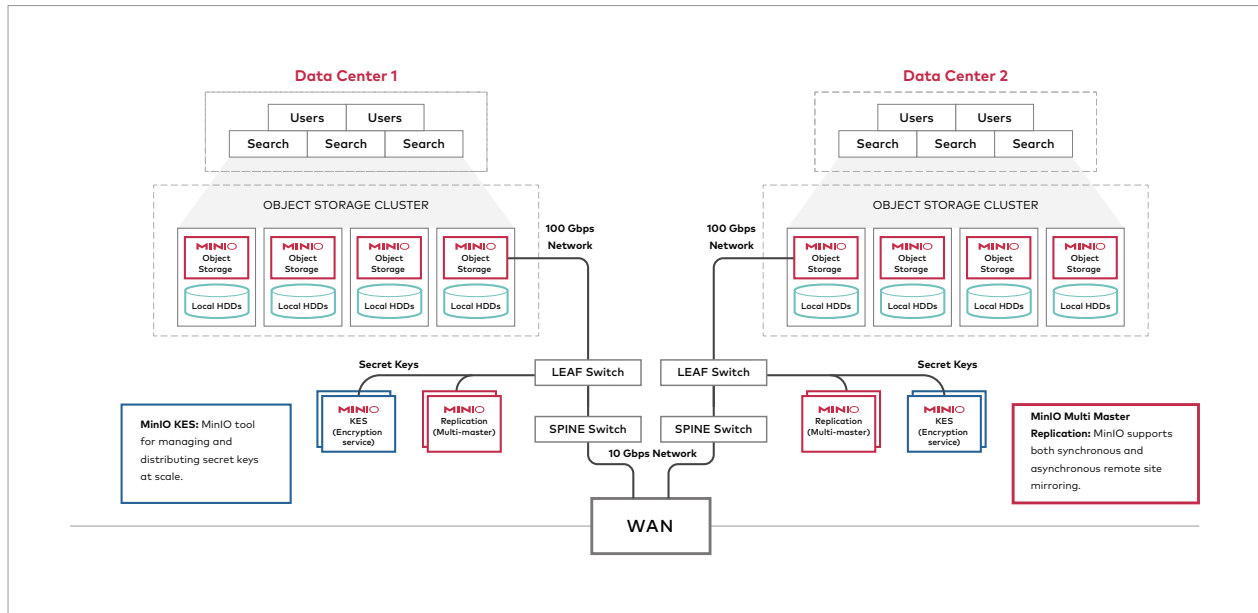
Data Center 1

Users | Users
Search | Search | Search

OBJECT STORAGE CLUSTER

MINIO Object Storage
Local HDDs

MINIO Object Storage
Local HDDs

MINIO Object Storage
Local HDDs

MINIO Object Storage
Local HDDs

100 Gbps Network

Secret Keys

MINIO KES (Encryption service)

MINIO Replication (Multi-master)

MinIO KES: MinIO tool for managing and distributing secret keys at scale.

LEAF Switch

SPINE Switch

10 Gbps Network

WAN

Data Center 2

Users | Users
Search | Search | Search

OBJECT STORAGE CLUSTER

100 Gbps Network

MINIO Object Storage
Local HDDs

MINIO Object Storage
Local HDDs

MINIO Object Storage
Local HDDs

MINIO Object Storage
Local HDDs

LEAF Switch

SPINE Switch

Secret Keys

MINIO Replication (Multi-master)

MINIO KES (Encryption service)

MinIO Multi Master Replication: MinIO supports both synchronous and asynchronous remote site mirroring.